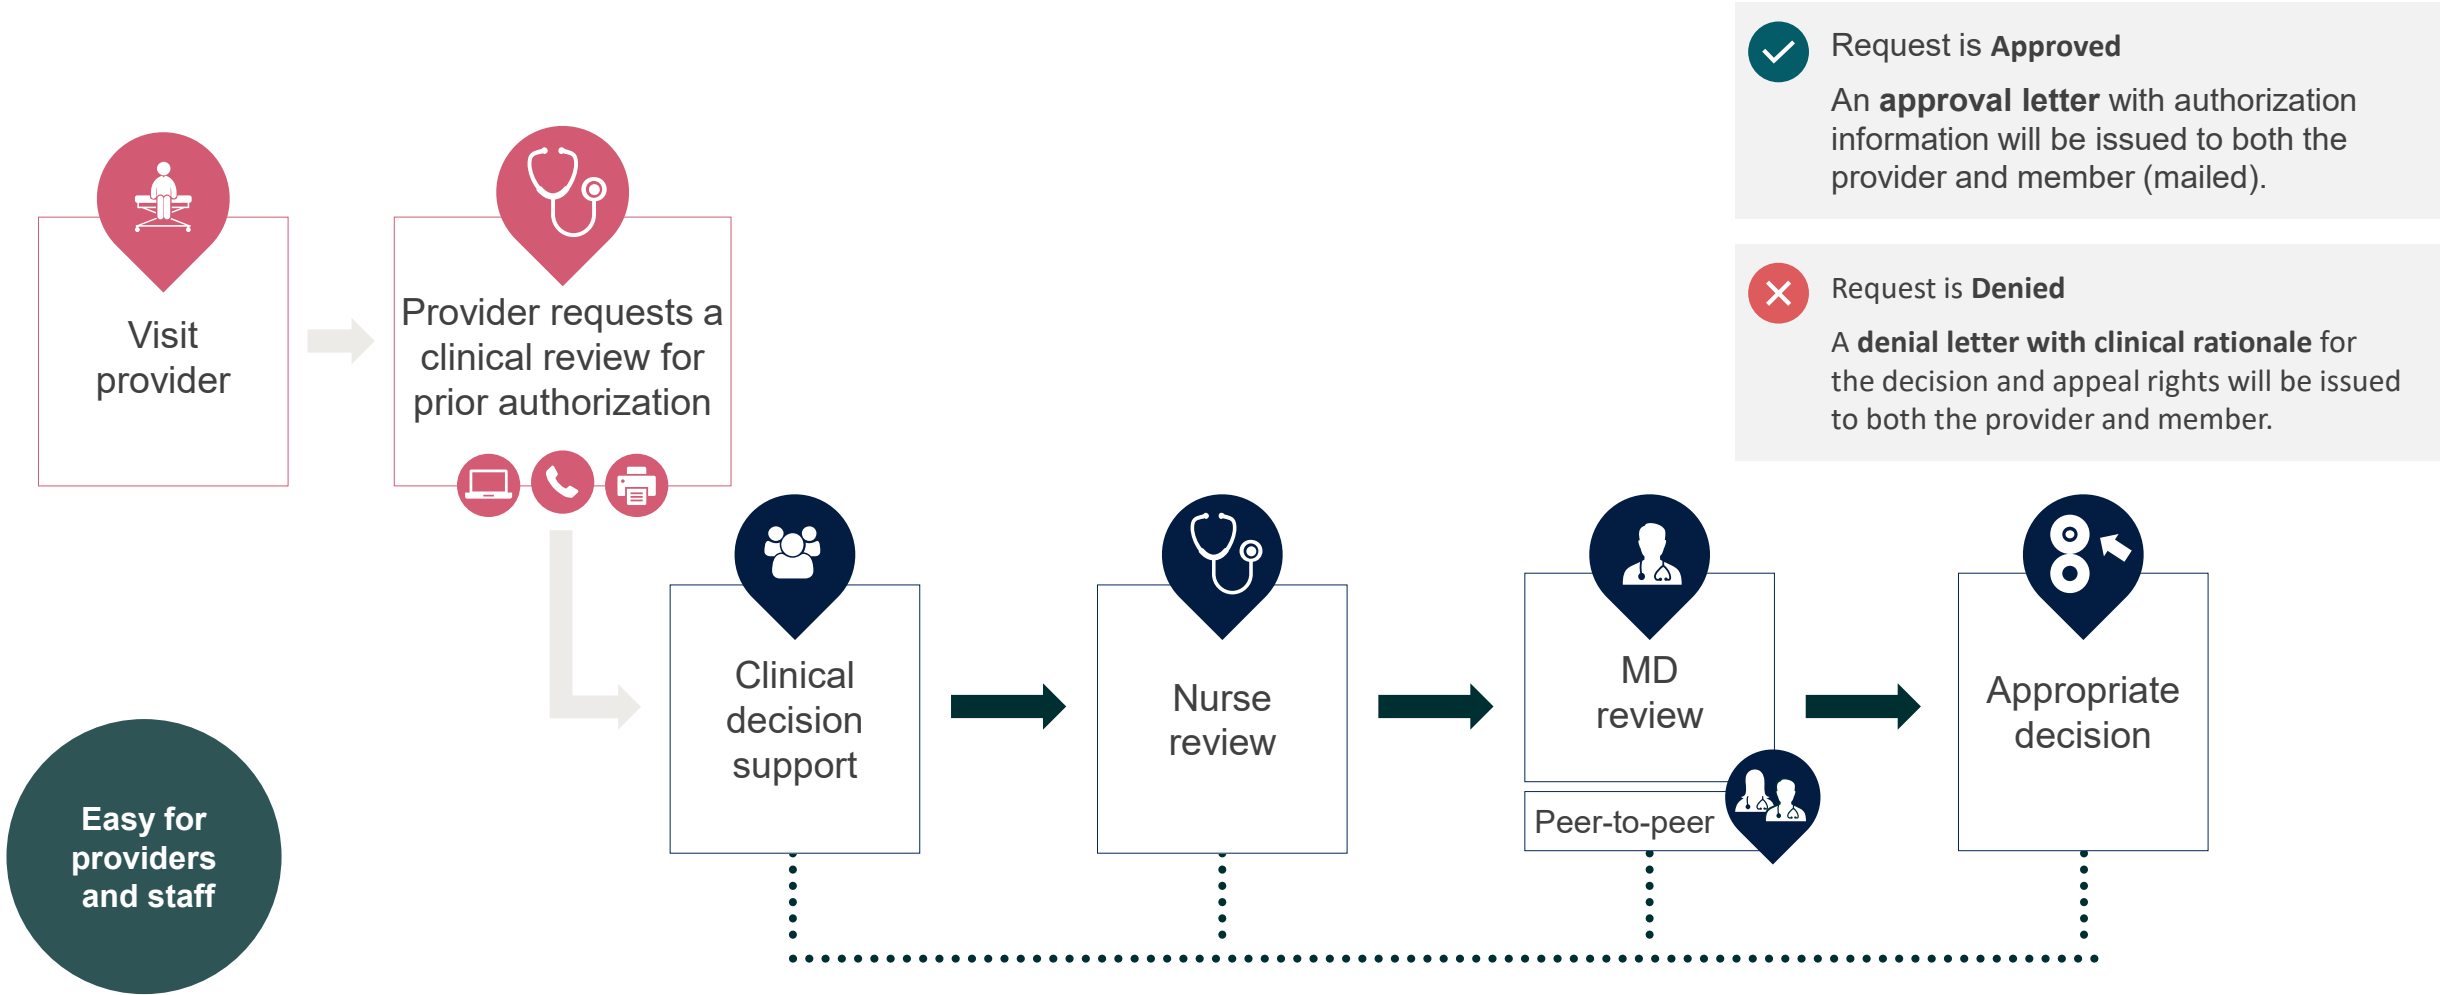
Visit provider

Provider requests a clinical review for prior authorization

Clinical decision support

Nurse review

MD review

Peer-to-peer

Appropriate decision

Easy for providers and staff

Request is **Approved**

An **approval letter** with authorization information will be issued to both the provider and member (mailed).

Request is **Denied**

A **denial letter with clinical rationale** for the decision and appeal rights will be issued to both the provider and member.